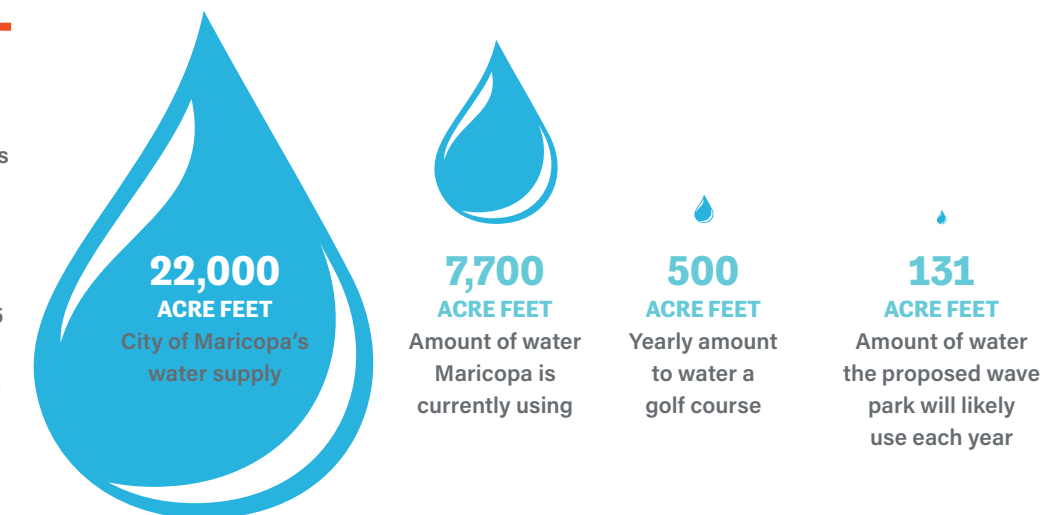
22,000
ACRE FEET
City of Maricopa's water supply

7,700
ACRE FEET
Amount of water Maricopa is currently using

500
ACRE FEET
Yearly amount to water a golf course

131
ACRE FEET
Amount of water the proposed wave park will likely use each year